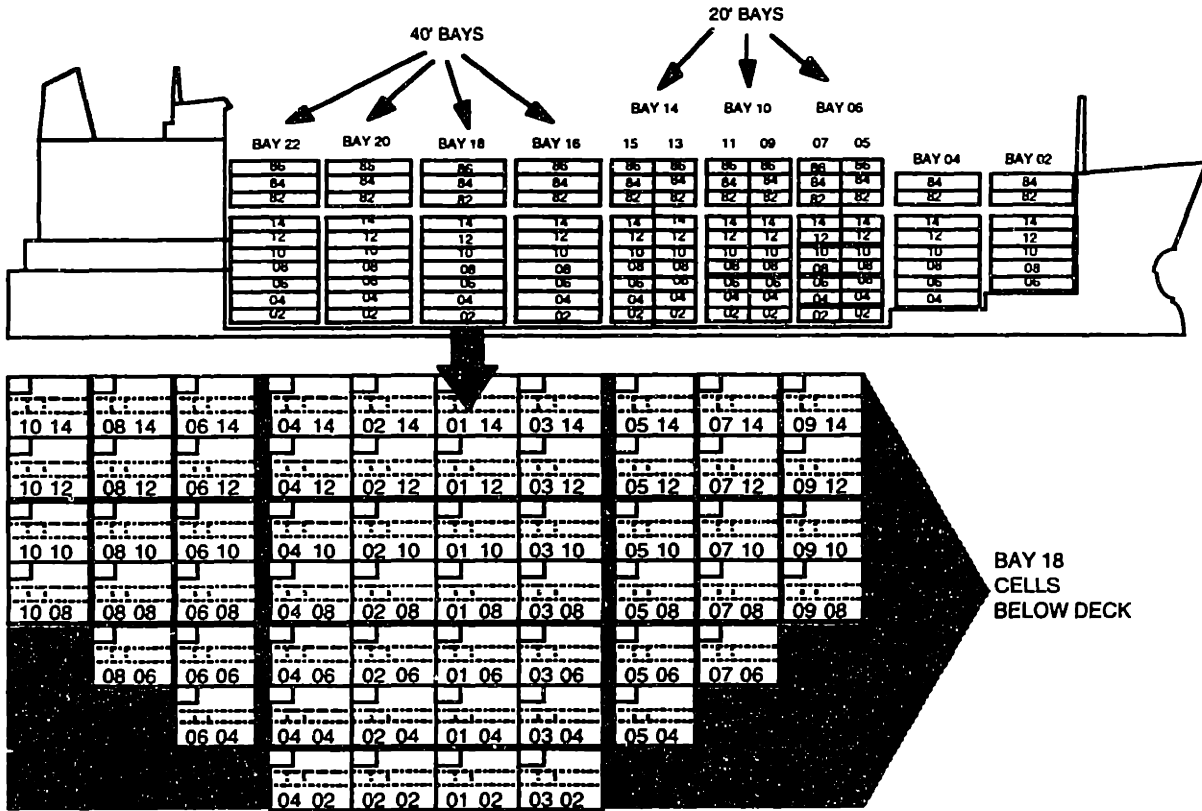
40' BAYS

20' BAYS

BAY 14 BAY 10 BAY 06

BAY 22 BAY 20 BAY 18 BAY 16 15 13 11 09 07 05 BAY 04 BAY 02

| BAY 22 | BAY 20 | BAY 18 | BAY 16 | 15 | 13 | 11 | 09 | 07 | 05 | BAY 04 | BAY 02 |
|---|---|---|---|---|---|---|---|---|---|---|---|
| 86 | 86 | 86 | 86 | 86 | 86 | 86 | 86 | 86 | 86 | | |
| 84 | 84 | 84 | 84 | 84 | 84 | 84 | 84 | 84 | 84 | 84 | 84 |
| 82 | 82 | 82 | 82 | 82 | 82 | 82 | 82 | 82 | 82 | 82 | 82 |
| 14 | 14 | 14 | 14 | 14 | 14 | 14 | 14 | 14 | 14 | 14 | 14 |
| 12 | 12 | 12 | 12 | 12 | 12 | 12 | 12 | 12 | 12 | 12 | 12 |
| 10 | 10 | 10 | 10 | 10 | 10 | 10 | 10 | 10 | 10 | 10 | 10 |
| 08 | 08 | 08 | 08 | 08 | 08 | 08 | 08 | 08 | 08 | 08 | 08 |
| 06 | 06 | 06 | 06 | 06 | 06 | 06 | 06 | 06 | 06 | 06 | 06 |
| 04 | 04 | 04 | 04 | 04 | 04 | 04 | 04 | 04 | 04 | 04 | |
| 02 | 02 | 02 | 02 | 02 | 02 | 02 | 02 | 02 | 02 | | |

10 14 08 14 06 14 04 14 02 14 01 14 03 14 05 14 07 14 09 14
10 12 08 12 06 12 04 12 02 12 01 12 03 12 05 12 07 12 09 12
10 10 08 10 06 10 04 10 02 10 01 10 03 10 05 10 07 10 09 10
10 08 08 08 06 08 04 08 02 08 01 08 03 08 05 08 07 08 09 08
08 06 06 06 04 06 02 06 01 06 03 06 05 06 07 06
06 04 04 04 02 04 01 04 03 04 05 04
04 02 02 02 01 02 03 02

BAY 18
CELLS
BELOW DECK